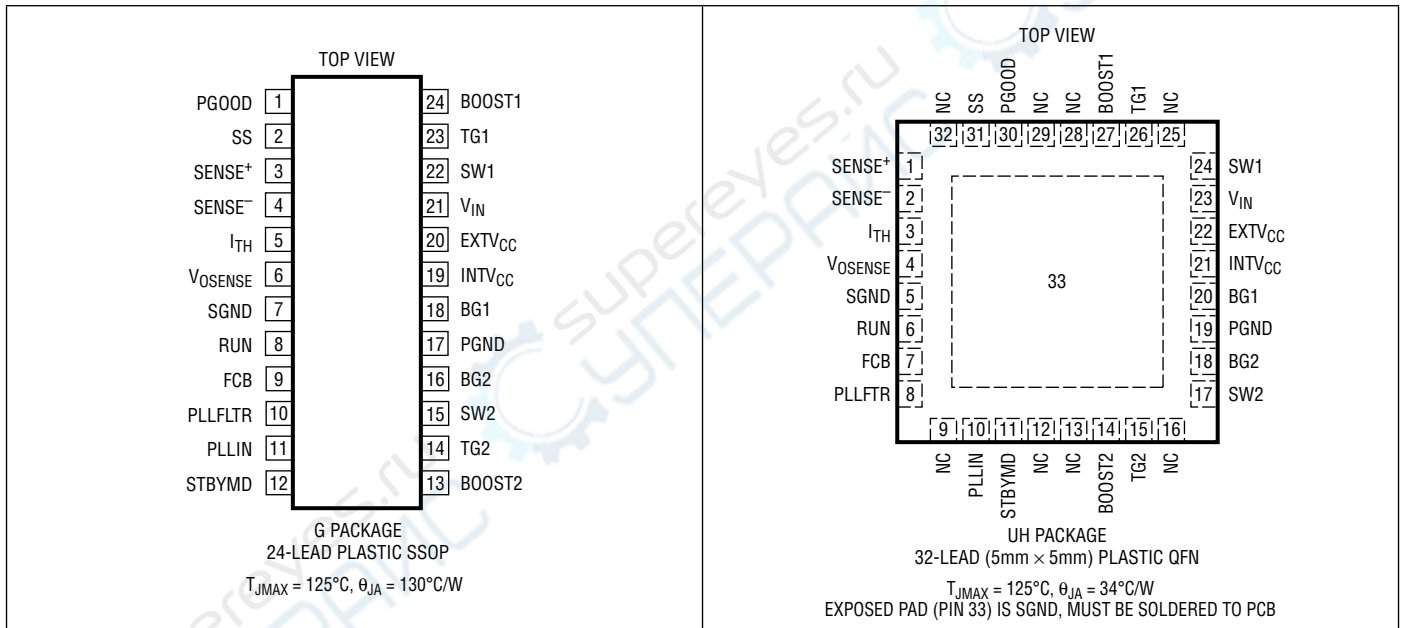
TOP VIEW

| | | | |
|---|---|---|---|
| PGOOD | 1 | 24 | BOOST1 |
| SS | 2 | 23 | TG1 |
| SENSE$^+$ | 3 | 22 | SW1 |
| SENSE$^-$ | 4 | 21 | $V_{IN}$ |
| $I_{TH}$ | 5 | 20 | $EXTV_{CC}$ |
| $V_{OSENSE}$ | 6 | 19 | $INTV_{CC}$ |
| SGND | 7 | 18 | BG1 |
| RUN | 8 | 17 | PGND |
| FCB | 9 | 16 | BG2 |
| PLLFLTR | 10 | 15 | SW2 |
| PLLIN | 11 | 14 | TG2 |
| STBYMD | 12 | 13 | BOOST2 |

G PACKAGE
24-LEAD PLASTIC SSOP

$T_{JMAX} = 125°C, \theta_{JA} = 130°C/W$

TOP VIEW

NC 32, SS 31, PGOOD 30, NC 29, NC 28, BOOST1 27, TG1 26, NC 25

SENSE$^+$ 1, SENSE$^-$ 2, $I_{TH}$ 3, $V_{OSENSE}$ 4, SGND 5, RUN 6, FCB 7, PLLFTR 8

24 SW1, 23 $V_{IN}$, 22 $EXTV_{CC}$, 21 $INTV_{CC}$, 20 BG1, 19 PGND, 18 BG2, 17 SW2

33

9 NC, 10 PLLIN, 11 STBYMD, 12 NC, 13 NC, 14 BOOST2, 15 TG2, 16 NC

UH PACKAGE
32-LEAD (5mm × 5mm) PLASTIC QFN

$T_{JMAX} = 125°C, \theta_{JA} = 34°C/W$
EXPOSED PAD (PIN 33) IS SGND, MUST BE SOLDERED TO PCB